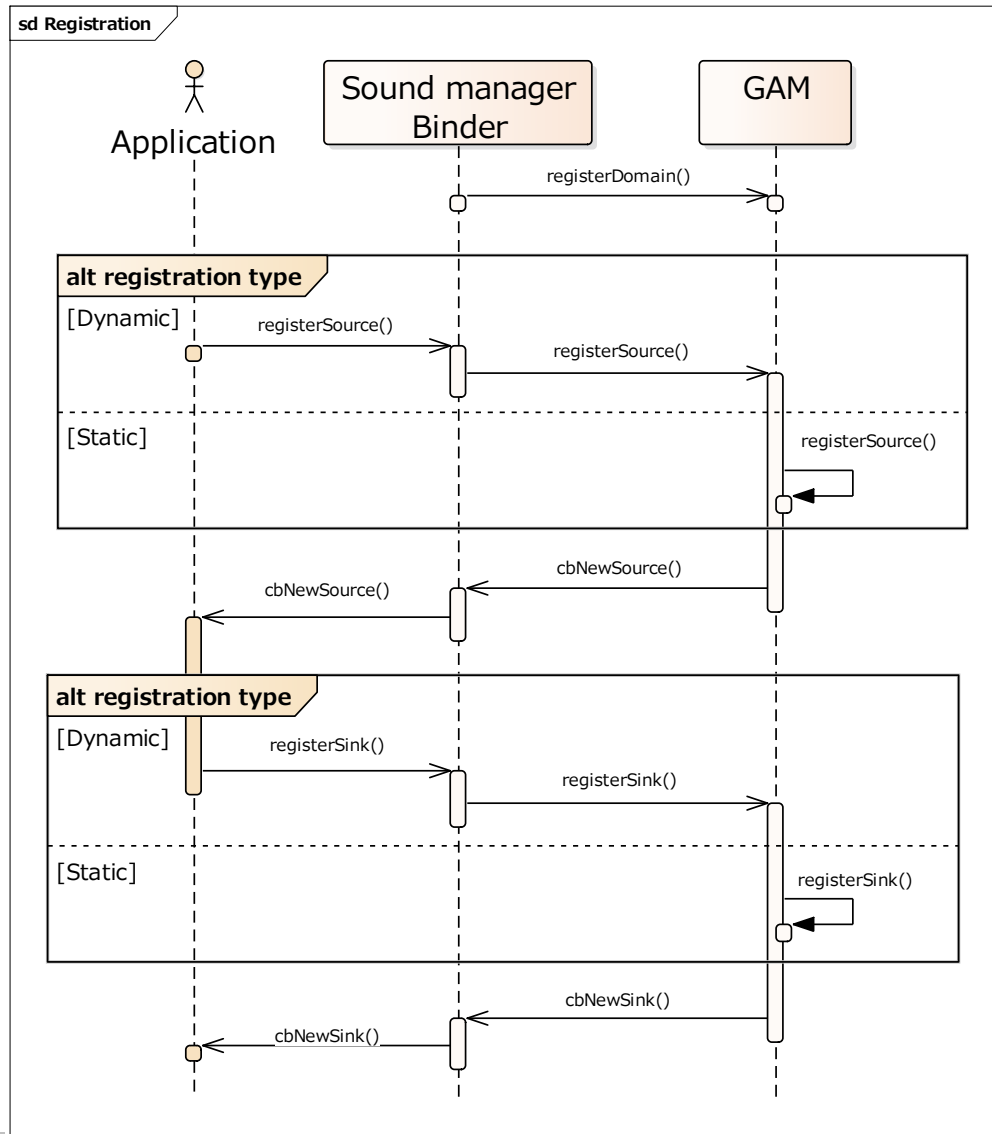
sd Registration

Application

Sound manager Binder

GAM

registerDomain()

alt registration type

[Dynamic]

registerSource()

registerSource()

[Static]

registerSource()

cbNewSource()

cbNewSource()

alt registration type

[Dynamic]

registerSink()

registerSink()

[Static]

registerSink()

cbNewSink()

cbNewSink()